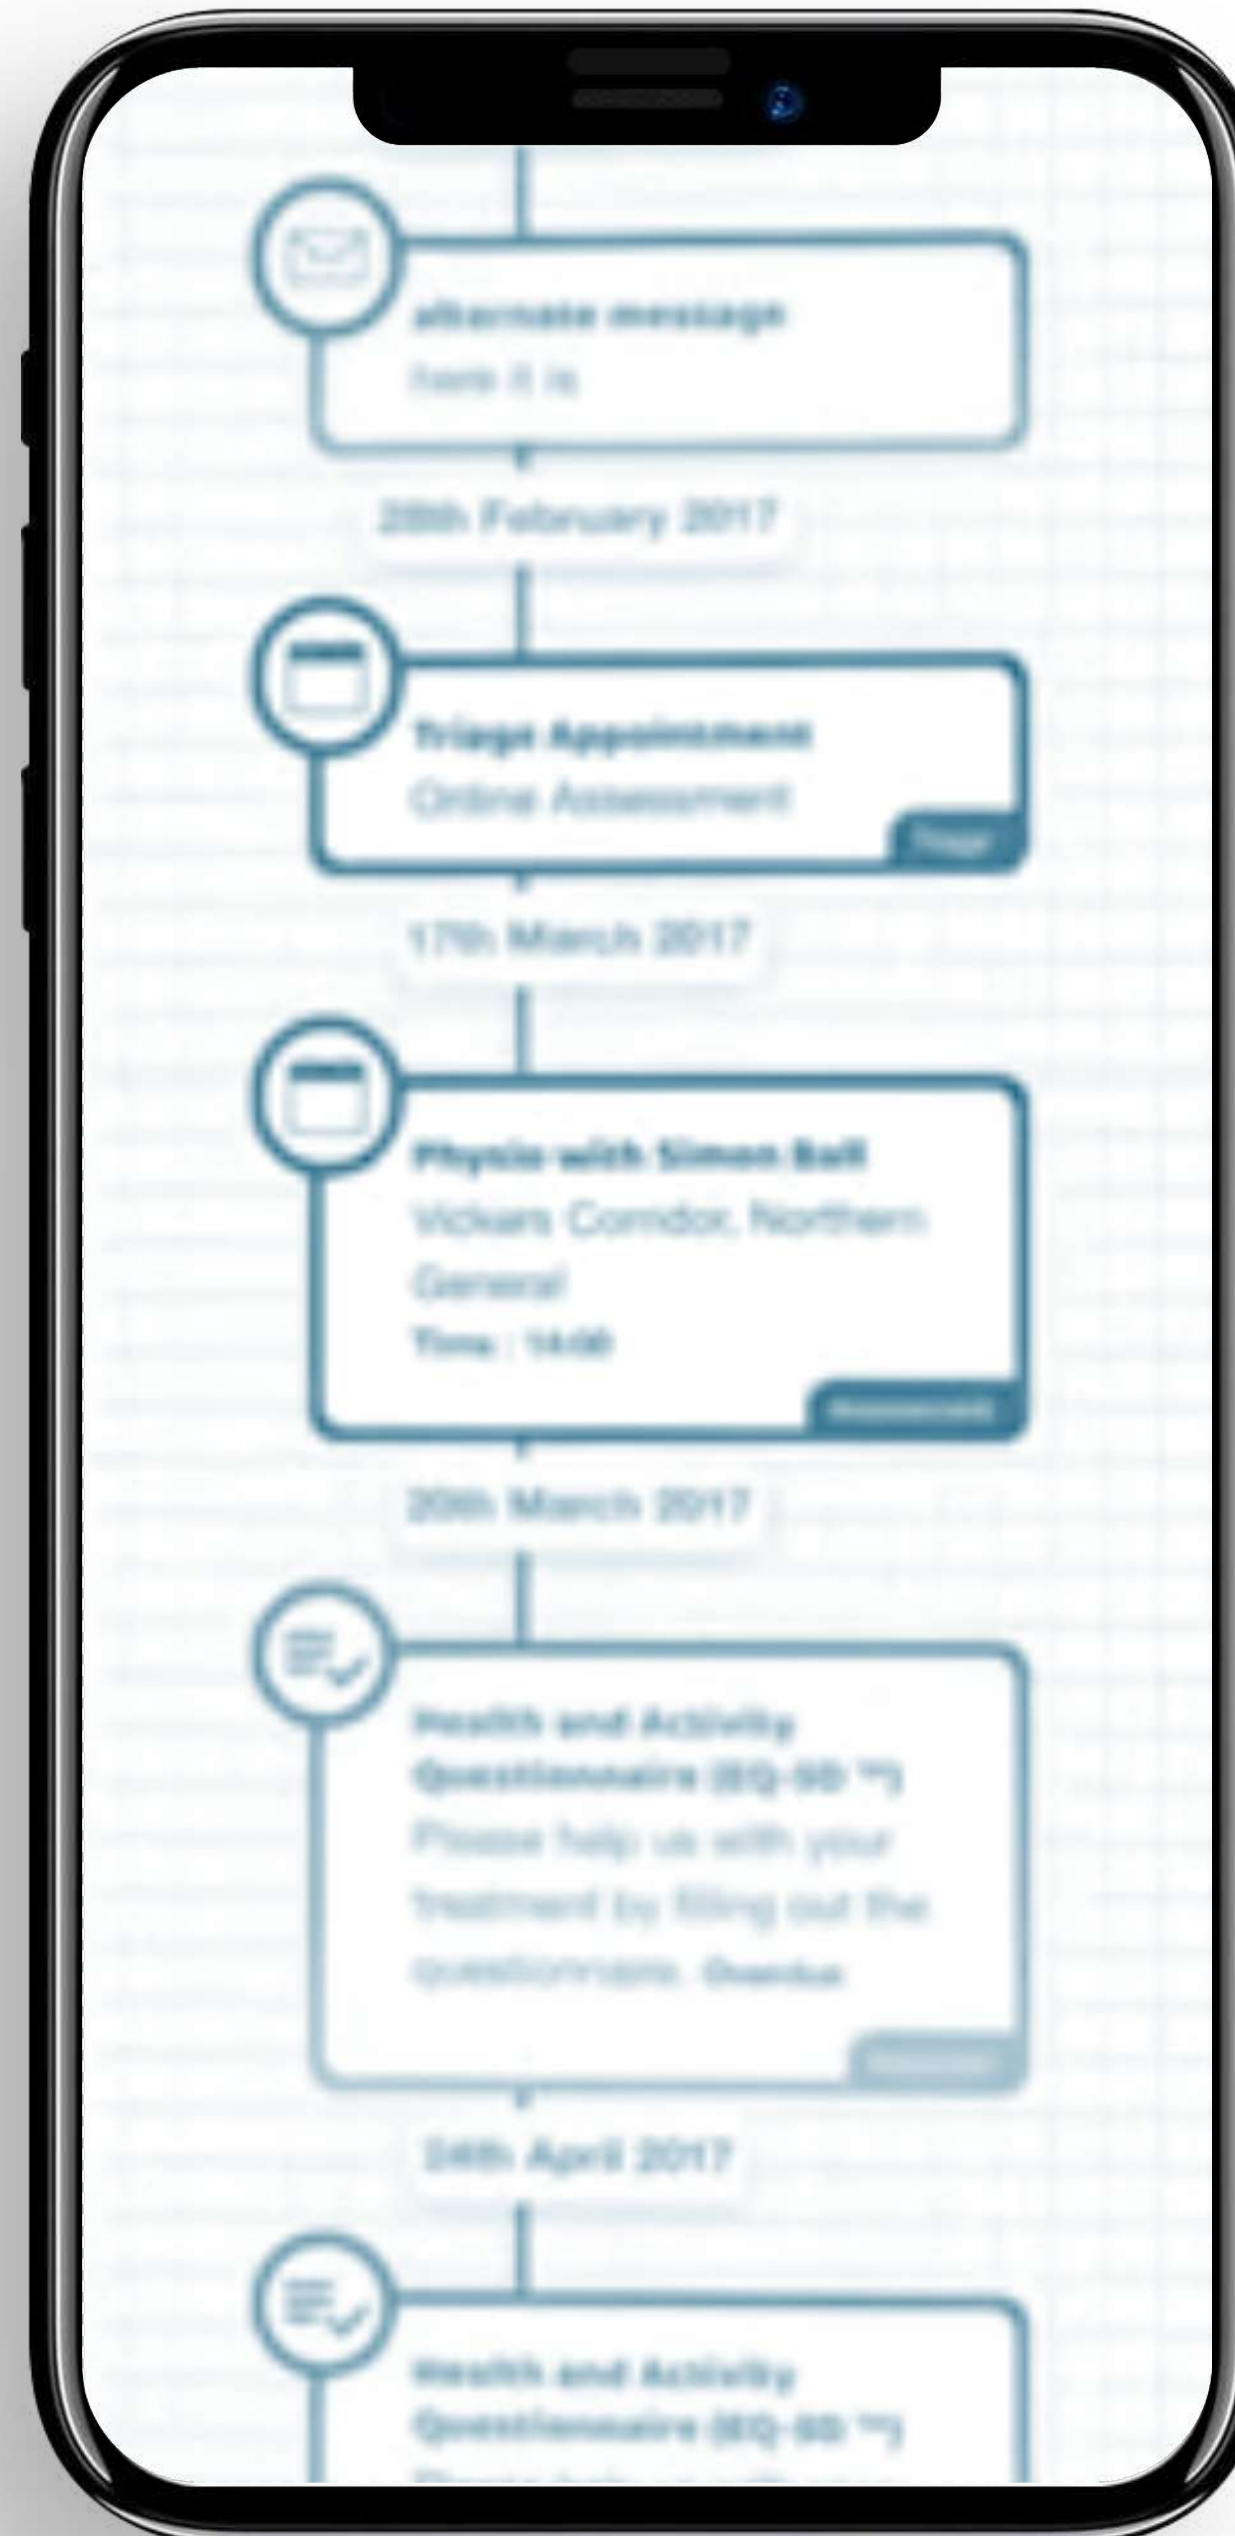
alternate message
here it is

28th February 2017

Triage Appointment
Online Assessment
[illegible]

17th March 2017

Physio with Simon Ball
Vickers Corridor, Northern General
Time : 14:00
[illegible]

20th March 2017

Health and Activity Questionnaire (EQ-5D ™)
Please help us with your treatment by filling out the questionnaire. Overdue
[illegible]

24th April 2017

Health and Activity Questionnaire (EQ-5D ™)
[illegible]